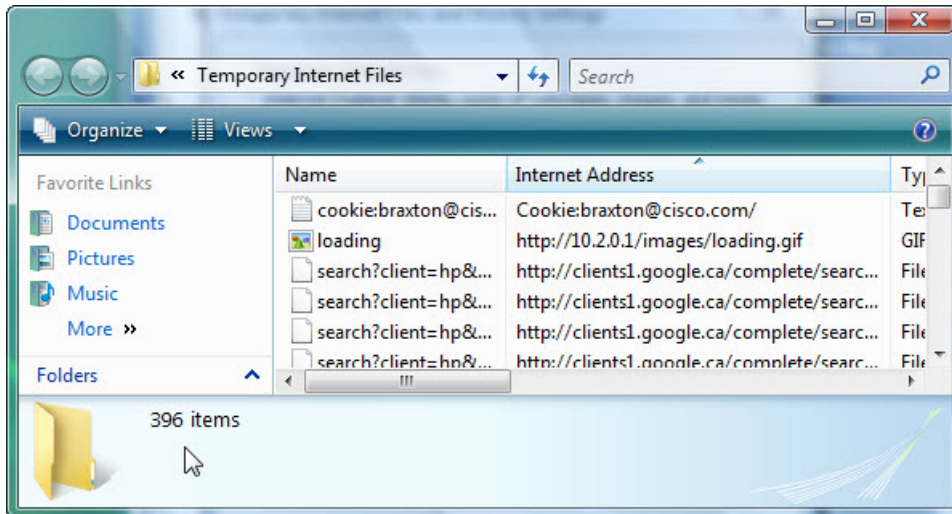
« Temporary Internet Files

Search

Organize ▾ Views ▾

Favorite Links

Documents

Pictures

Music

More »

Folders

| Name | Internet Address | Typ |
|---|---|---|
| cookie:braxton@cis... | Cookie:braxton@cisco.com/ | Te |
| loading | http://10.2.0.1/images/loading.gif | GIF |
| search?client=hp&... | http://clients1.google.ca/complete/searc... | File |
| search?client=hp&... | http://clients1.google.ca/complete/searc... | File |
| search?client=hp&... | http://clients1.google.ca/complete/searc... | File |
| search?client=hp&... | http://clients1.google.ca/complete/searc... | File |

396 items